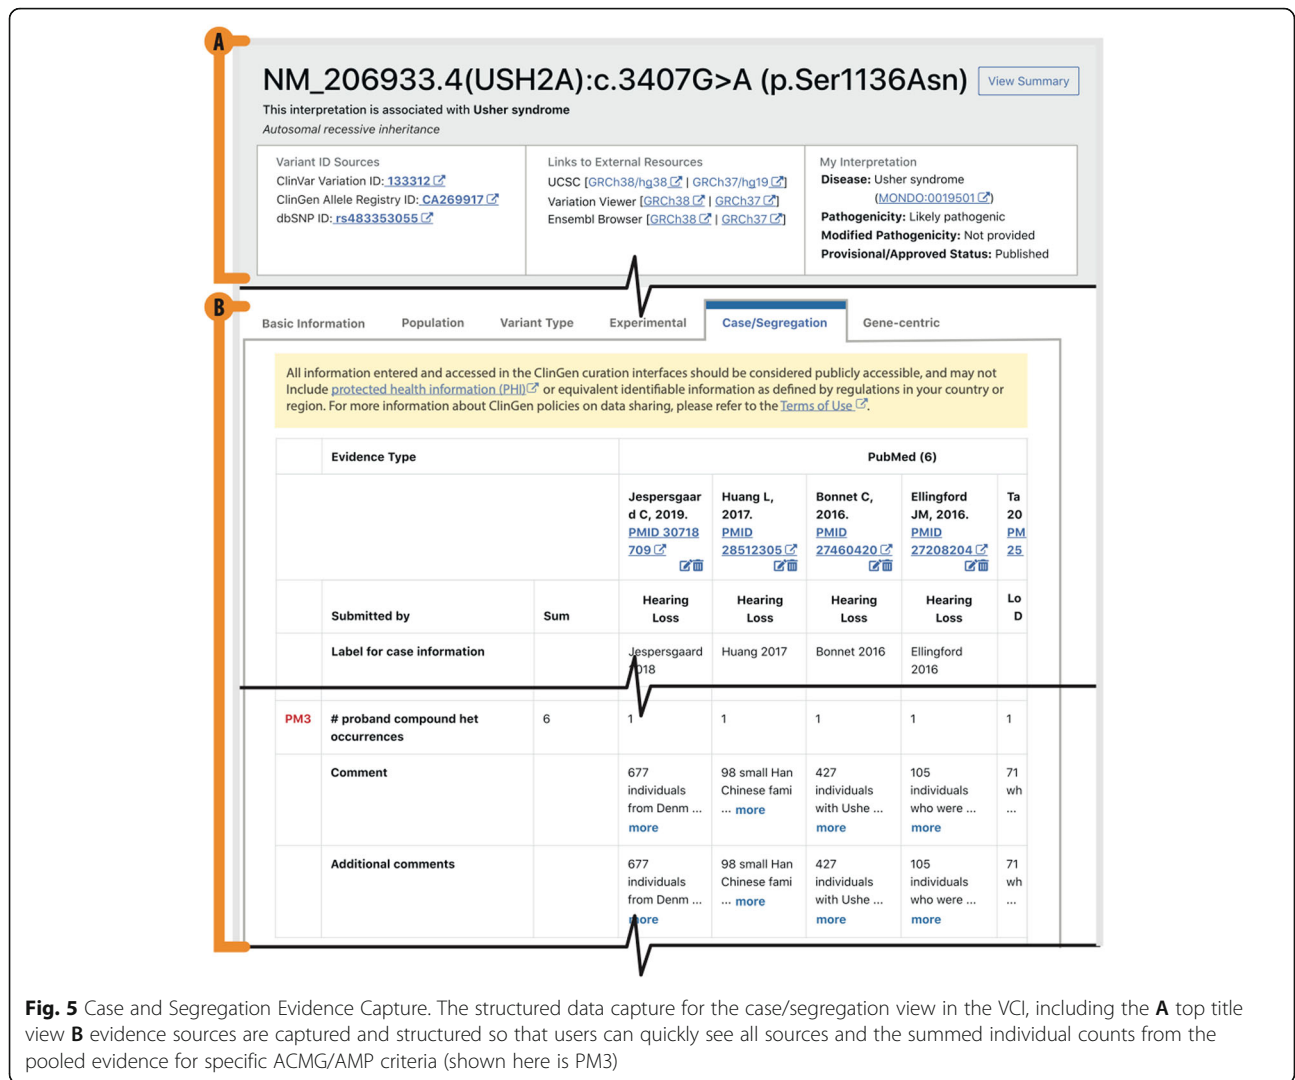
A

NM_206933.4(USH2A):c.3407G>A (p.Ser1136Asn)

View Summary

This interpretation is associated with Usher syndrome

Autosomal recessive inheritance

Variant ID Sources
ClinVar Variation ID: 133312
ClinGen Allele Registry ID: CA269917
dbSNP ID: rs483353055

Links to External Resources
UCSC [GRCh38/hg38 | GRCh37/hg19]
Variation Viewer [GRCh38 | GRCh37]
Ensembl Browser [GRCh38 | GRCh37]

My Interpretation
Disease: Usher syndrome (MONDO:0019501)
Pathogenicity: Likely pathogenic
Modified Pathogenicity: Not provided
Provisional/Approved Status: Published

B

Basic Information | Population | Variant Type | Experimental | Case/Segregation | Gene-centric

All information entered and accessed in the ClinGen curation interfaces should be considered publicly accessible, and may not Include protected health information (PHI) or equivalent identifiable information as defined by regulations in your country or region. For more information about ClinGen policies on data sharing, please refer to the Terms of Use.

| | Evidence Type | | PubMed (6) | | | | |
|---|---|---|---|---|---|---|---|
| | | | Jespersgaard C, 2019. PMID 30718709 | Huang L, 2017. PMID 28512305 | Bonnet C, 2016. PMID 27460420 | Ellingford JM, 2016. PMID 27208204 | Ta 20 PM 25 |
| | Submitted by | Sum | Hearing Loss | Hearing Loss | Hearing Loss | Hearing Loss | Lo D |
| | Label for case information | | Jespersgaard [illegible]018 | Huang 2017 | Bonnet 2016 | Ellingford 2016 | |
| PM3 | # proband compound het occurrences | 6 | 1 | 1 | 1 | 1 | 1 |
| | Comment | | 677 individuals from Denm ... more | 98 small Han Chinese fami ... more | 427 individuals with Ushe ... more | 105 individuals who were ... more | 71 wh ... |
| | Additional comments | | 677 individuals from Denm ... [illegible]ore | 98 small Han Chinese fami ... more | 427 individuals with Ushe ... more | 105 individuals who were ... more | 71 wh ... |

Fig. 5 Case and Segregation Evidence Capture. The structured data capture for the case/segregation view in the VCI, including the A top title view B evidence sources are captured and structured so that users can quickly see all sources and the summed individual counts from the pooled evidence for specific ACMG/AMP criteria (shown here is PM3)